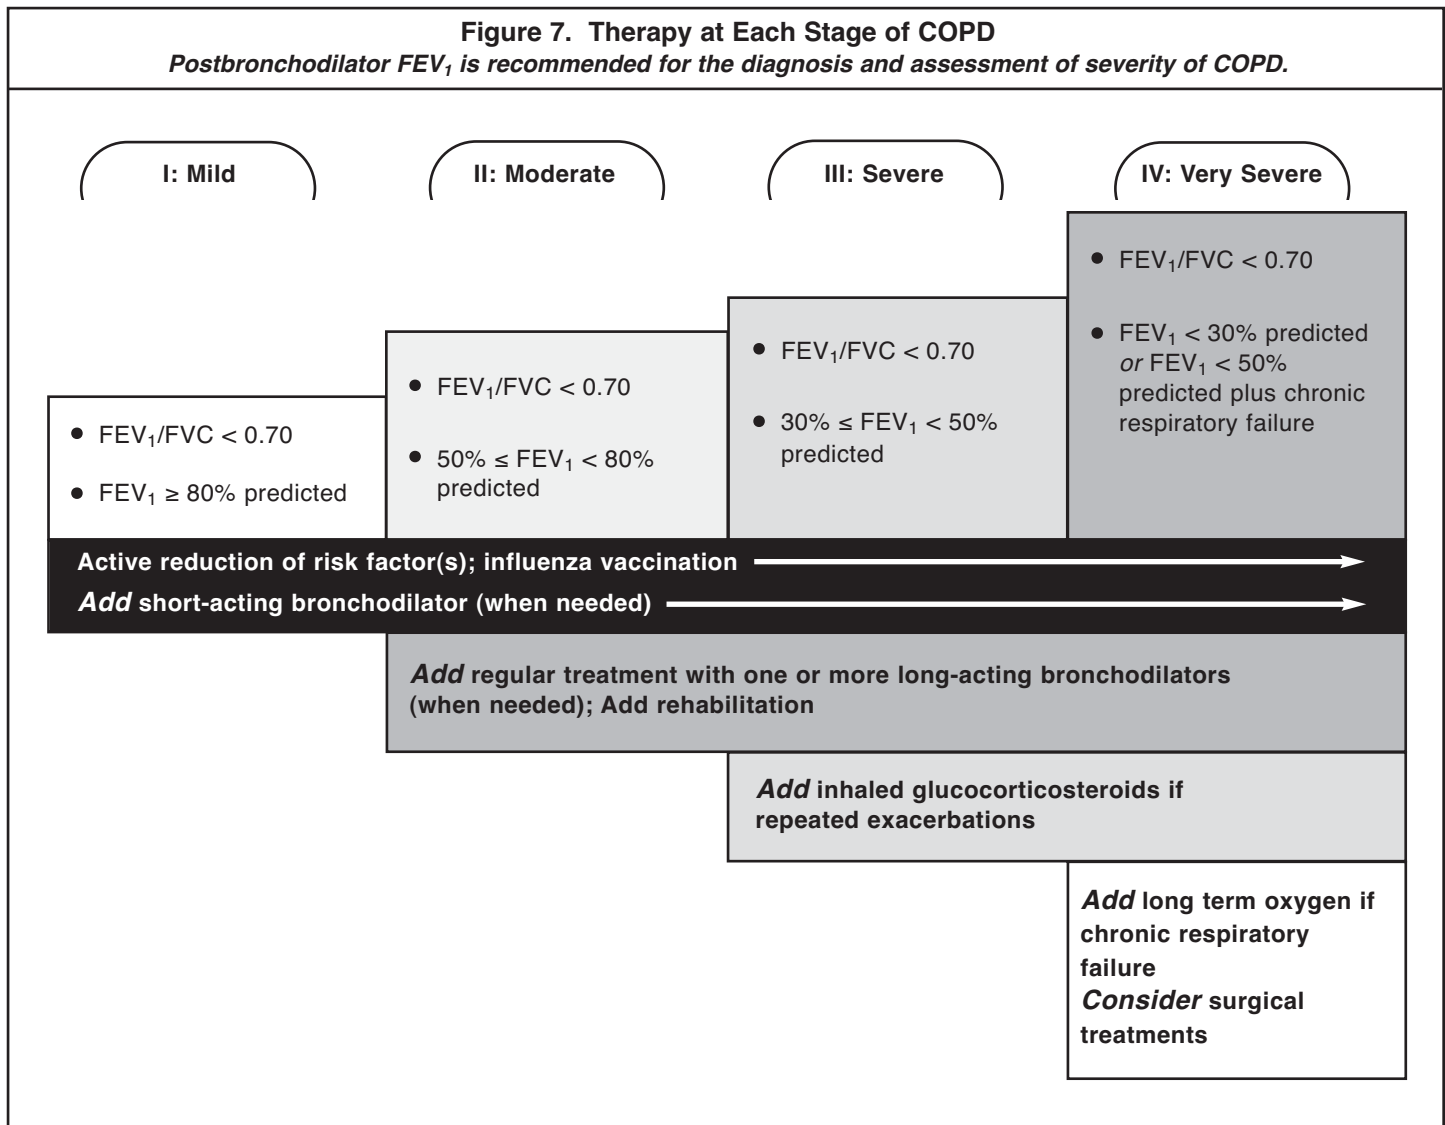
Figure 7. Therapy at Each Stage of COPD
Postbronchodilator $FEV_1$ is recommended for the diagnosis and assessment of severity of COPD.

I: Mild

II: Moderate

III: Severe

IV: Very Severe

- $FEV_1/FVC < 0.70$
- $FEV_1 \geq 80\%$ predicted

- $FEV_1/FVC < 0.70$
- $50\% \leq FEV_1 < 80\%$ predicted

- $FEV_1/FVC < 0.70$
- $30\% \leq FEV_1 < 50\%$ predicted

- $FEV_1/FVC < 0.70$
- $FEV_1 < 30\%$ predicted or $FEV_1 < 50\%$ predicted plus chronic respiratory failure

Active reduction of risk factor(s); influenza vaccination

Add short-acting bronchodilator (when needed)

Add regular treatment with one or more long-acting bronchodilators (when needed); Add rehabilitation

Add inhaled glucocorticosteroids if repeated exacerbations

Add long term oxygen if chronic respiratory failure
Consider surgical treatments